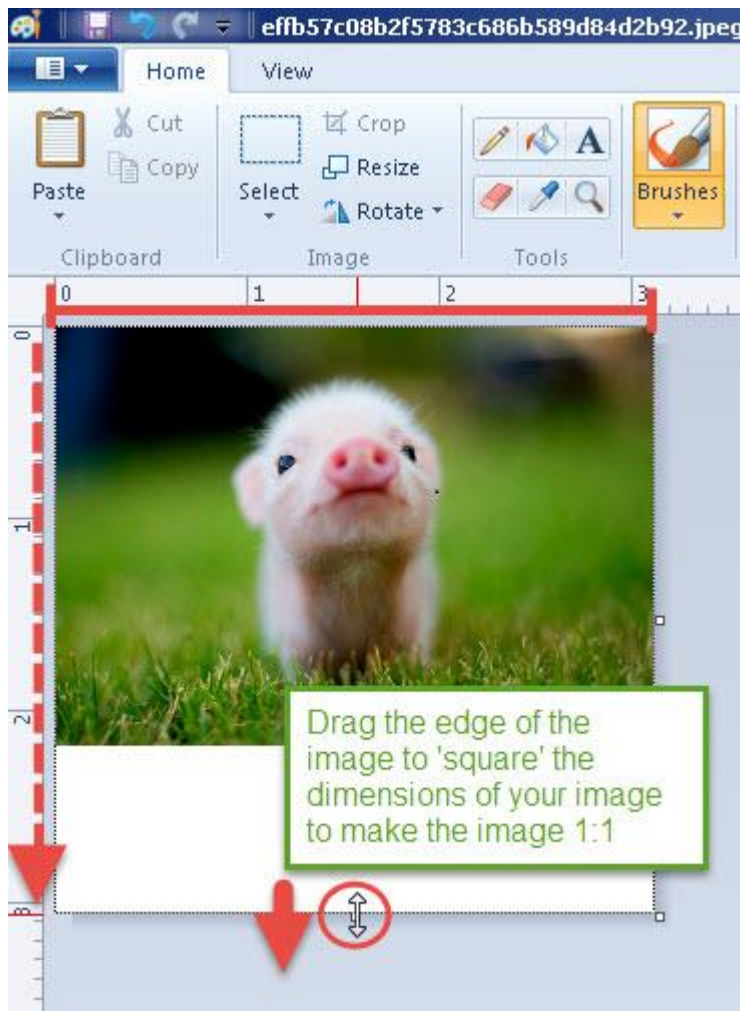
effb57c08b2f5783c686b589d84d2b92.jpeg

Home
View

Paste
Cut
Copy
Clipboard

Select
Crop
Resize
Rotate
Image

Tools

Brushes

0
1
2
3

0
1
2
3

Drag the edge of the image to 'square' the dimensions of your image to make the image 1:1